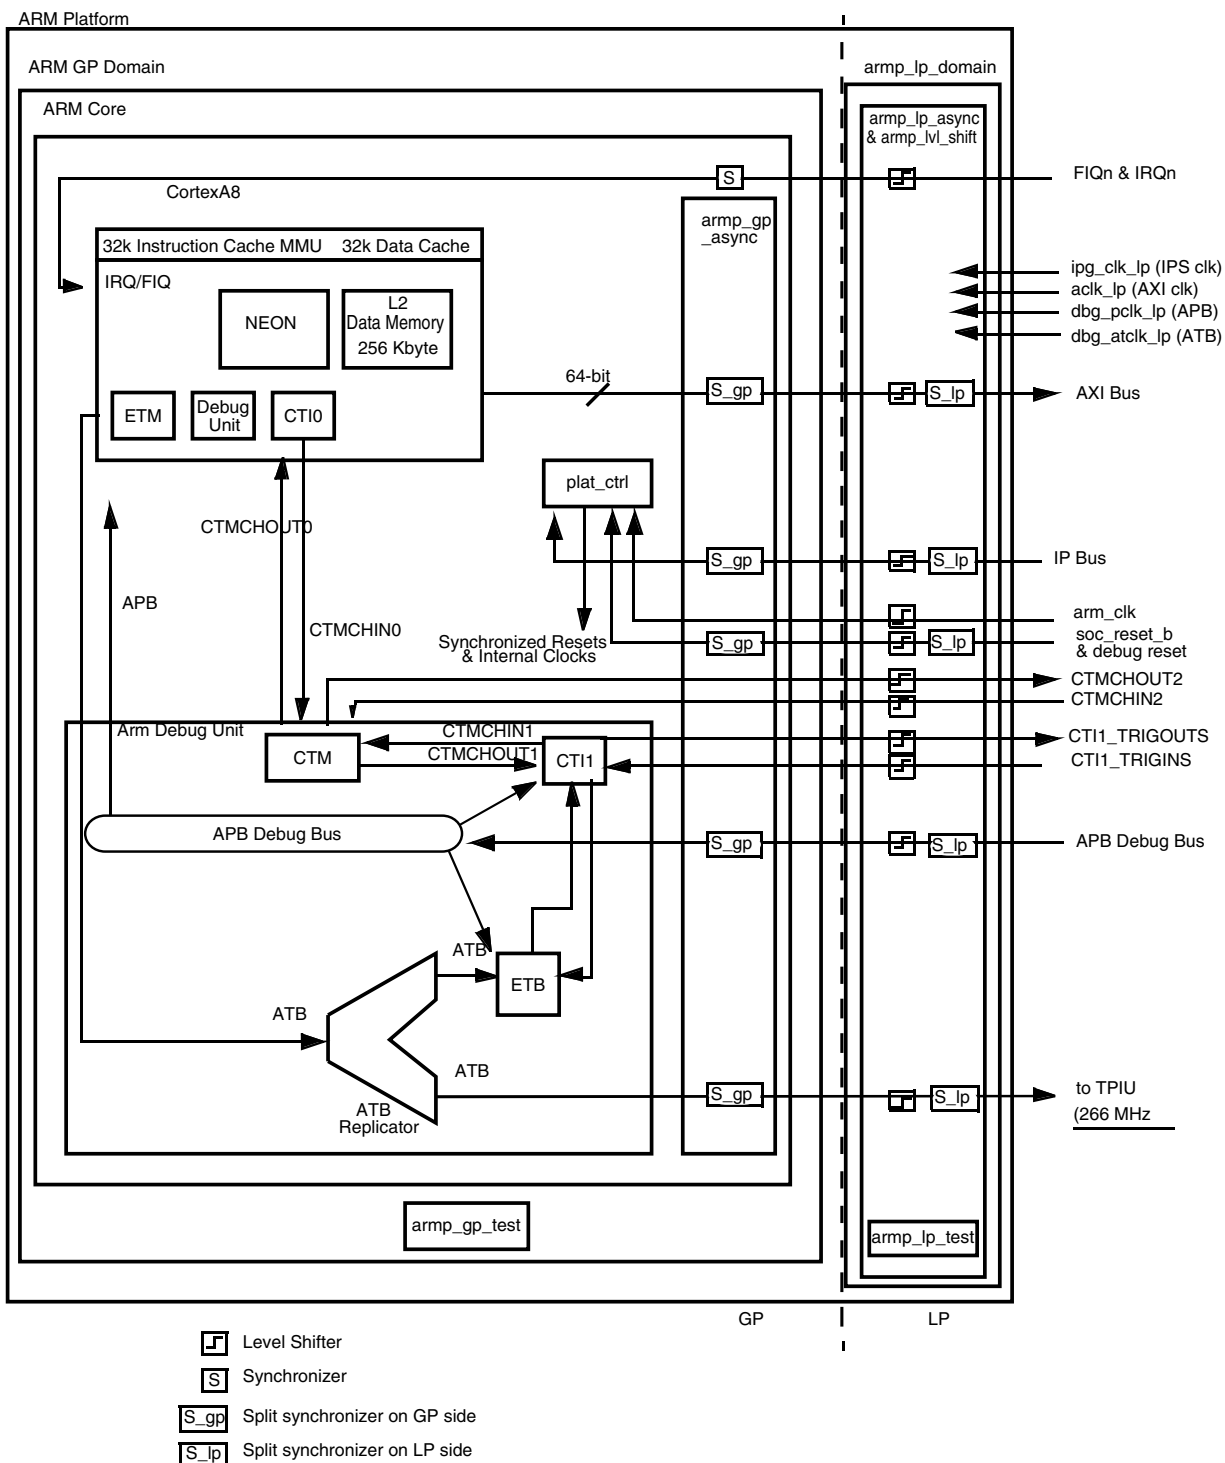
ARM Platform

ARM GP Domain

armp_lp_domain

ARM Core

armp_lp_async & armp_lvl_shift

S

FIQn & IRQn

CortexA8

armp_gp _async

32k Instruction Cache MMU 32k Data Cache

IRQ/FIQ

NEON

L2 Data Memory 256 Kbyte

ipg_clk_lp (IPS clk)
aclk_lp (AXI clk)
dbg_pclk_lp (APB)
dbg_atclk_lp (ATB)

ETM

Debug Unit

CTI0

64-bit

S_gp

S_lp

AXI Bus

plat_ctrl

CTMCHOUT0

APB

S_gp

S_lp

IP Bus

arm_clk

CTMCHIN0

Synchronized Resets & Internal Clocks

S_gp

S_lp

soc_reset_b & debug reset

CTMCHOUT2

CTMCHIN2

Arm Debug Unit

CTMCHIN1

CTM

CTMCHOUT1

CTI1

CTI1_TRIGOUTS

CTI1_TRIGINS

APB Debug Bus

S_gp

S_lp

APB Debug Bus

ATB

ETB

ATB

ATB

S_gp

S_lp

to TPIU (266 MHz

ATB Replicator

armp_gp_test

armp_lp_test

GP

LP

Level Shifter

S Synchronizer

S_gp Split synchronizer on GP side

S_lp Split synchronizer on LP side